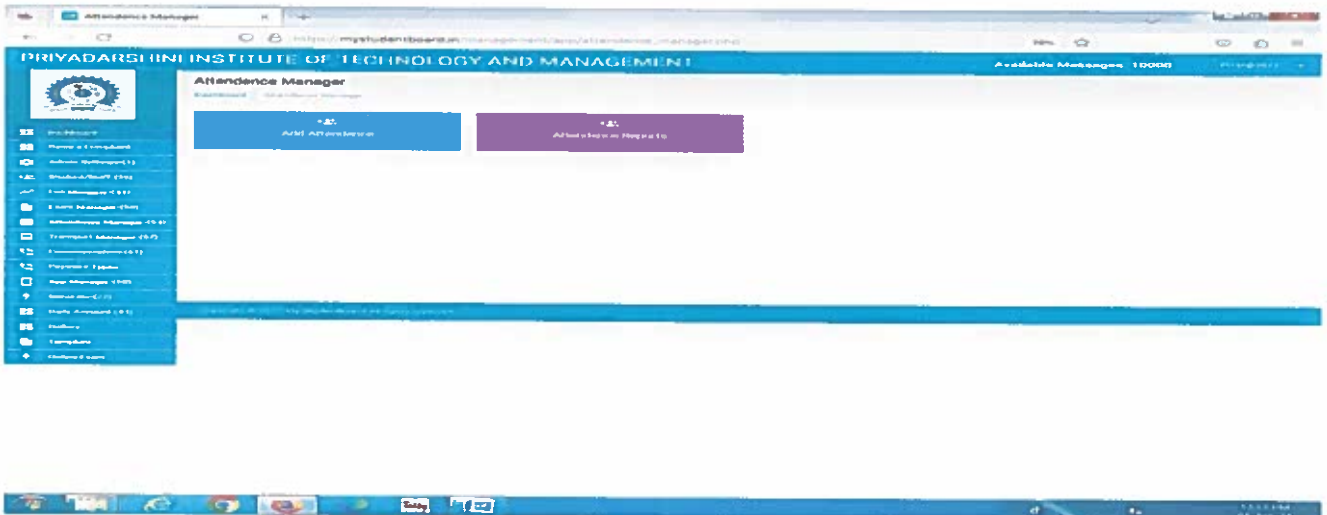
Attendance Manager ×

https://mystudentboard.in/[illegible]

PRIYADARSHINI INSTITUTE OF TECHNOLOGY AND MANAGEMENT

Available Messages 10000

Attendence Manager

Dashboard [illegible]

Add Attendance

Attendance Reports

Dashboard
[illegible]
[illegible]
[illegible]
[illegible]
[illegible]
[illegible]
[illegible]
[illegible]
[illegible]
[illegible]
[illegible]
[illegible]
Gallery
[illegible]
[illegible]